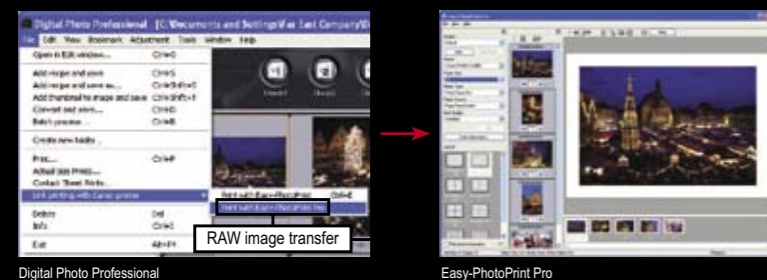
Digital Photo Professional [C:\Documents and Settings\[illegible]

File Edit View Bookmark Adjustment Tools Window Help

Open in Edit window... Ctrl+O

Add recipe and save Ctrl+S

Add recipe and save as Ctrl+Shift+S

Add thumbnail to image and save Ctrl+Shift+T

Convert and save... Ctrl+D

Batch process... Ctrl+B

Create new folder...

Print... Ctrl+P

Actual size Print...

Contact Sheet Print...

Link printing with Canon printer

Print with Easy-PhotoPrint Ctrl+E

Print with Easy-PhotoPrint Pro

Delete Del

Info Ctrl+I

Exit Alt+F4

RAW image transfer

Digital Photo Professional

Easy-PhotoPrint Pro